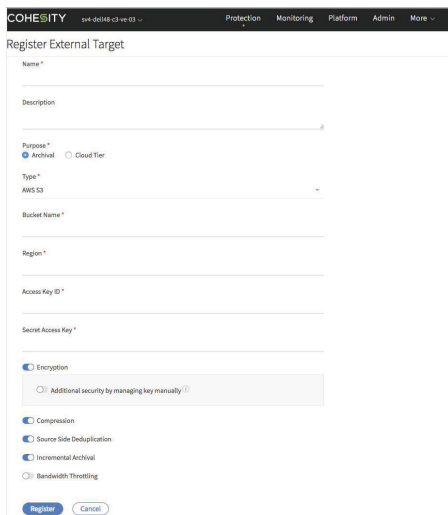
COHESITY sv4-dell48-c3-ve-03

Protection Monitoring Platform Admin More

Register External Target

Name *

Description

Purpose *
Archival Cloud Tier

Type *
AWS S3

Bucket Name *

Region *

Access Key ID *

Secret Access Key *

Encryption

Additional security by managing key manually

Compression

Source Side Deduplication

Incremental Archival

Bandwidth Throttling

Register Cancel